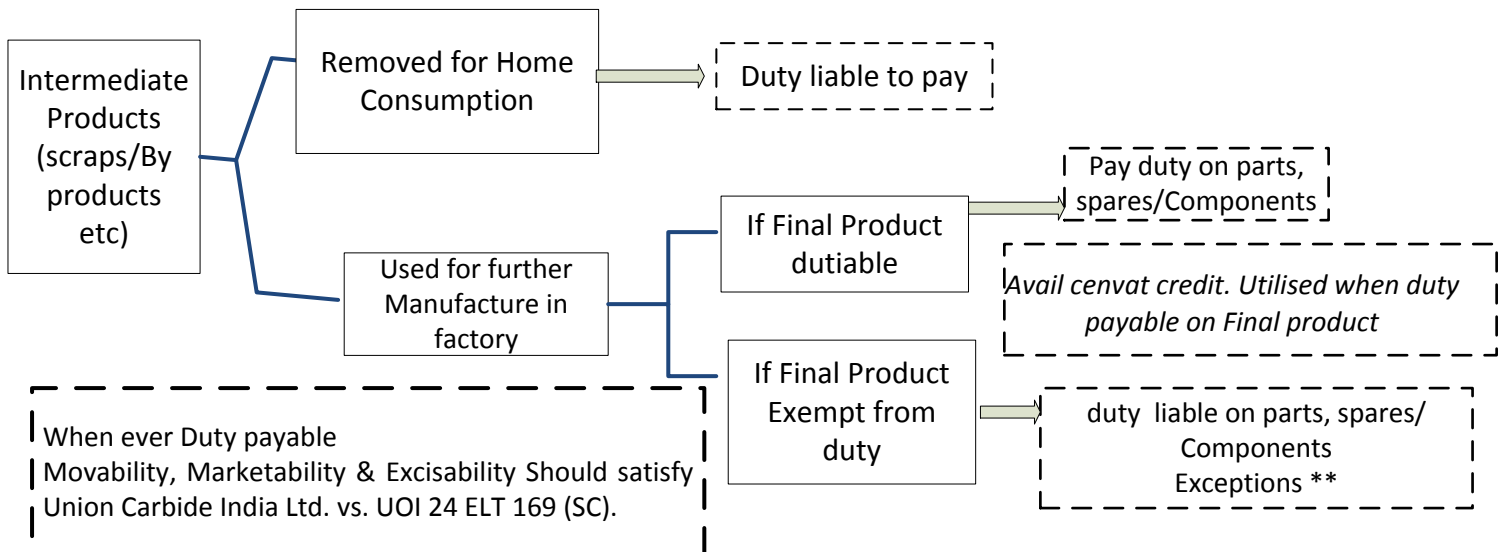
Intermediate Products (scraps/By products etc)

Removed for Home Consumption

Duty liable to pay

Used for further Manufacture in factory

If Final Product dutiable

Pay duty on parts, spares/Components

Avail cenvat credit. Utilised when duty payable on Final product

If Final Product Exempt from duty

duty liable on parts, spares/ Components
Exceptions **

When ever Duty payable
Movability, Marketability & Excisability Should satisfy
Union Carbide India Ltd. vs. UOI 24 ELT 169 (SC).